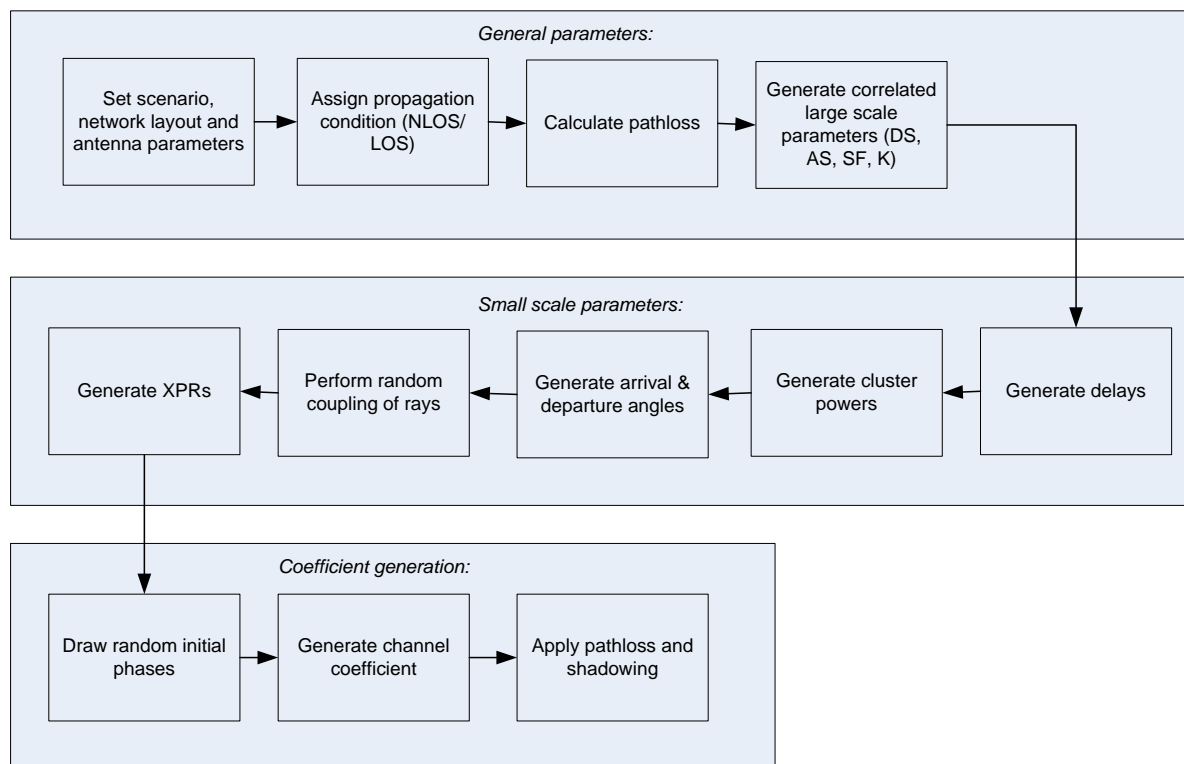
General parameters:

Set scenario, network layout and antenna parameters

Assign propagation condition (NLOS/ LOS)

Calculate pathloss

Generate correlated large scale parameters (DS, AS, SF, K)

Small scale parameters:

Generate delays

Generate cluster powers

Generate arrival & departure angles

Perform random coupling of rays

Generate XPRs

Coefficient generation:

Draw random initial phases

Generate channel coefficient

Apply pathloss and shadowing